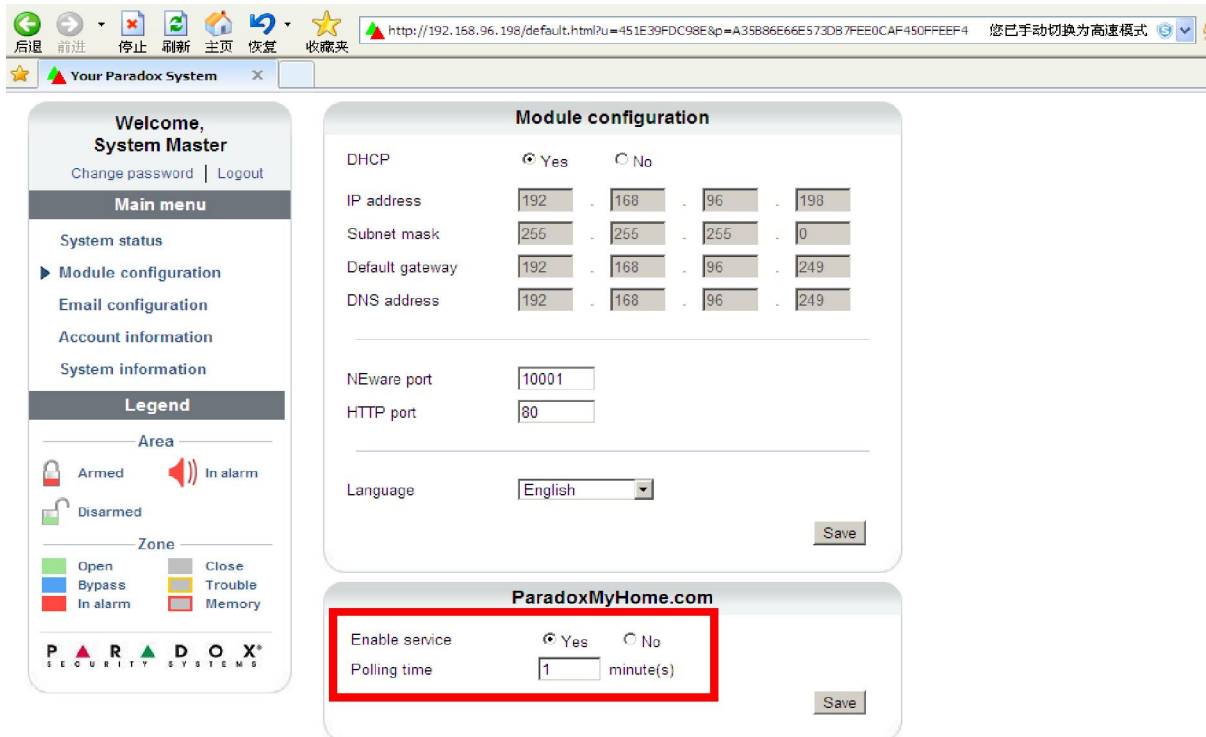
后退 前进 停止 刷新 主页 恢复 收藏夹 http://192.168.96.198/default.html?u=451E39FDC98E&p=A35B86E66E573DB7FEE0CAF450FFEEF4 您已手动切换为高速模式

Your Paradox System

Welcome,
System Master
Change password | Logout

Main menu
System status
Module configuration
Email configuration
Account information
System information

Legend
Area
Armed
In alarm
Disarmed
Zone
Open
Close
Bypass
Trouble
In alarm
Memory

PARADOX
SECURITY SYSTEMS

Module configuration

| DHCP | Yes | No | | |
|---|---|---|---|---|
| IP address | 192 | 168 | 96 | 198 |
| Subnet mask | 255 | 255 | 255 | 0 |
| Default gateway | 192 | 168 | 96 | 249 |
| DNS address | 192 | 168 | 96 | 249 |

NEware port 10001
HTTP port 80

Language English

Save

ParadoxMyHome.com

Enable service Yes No
Polling time 1 minute(s)

Save